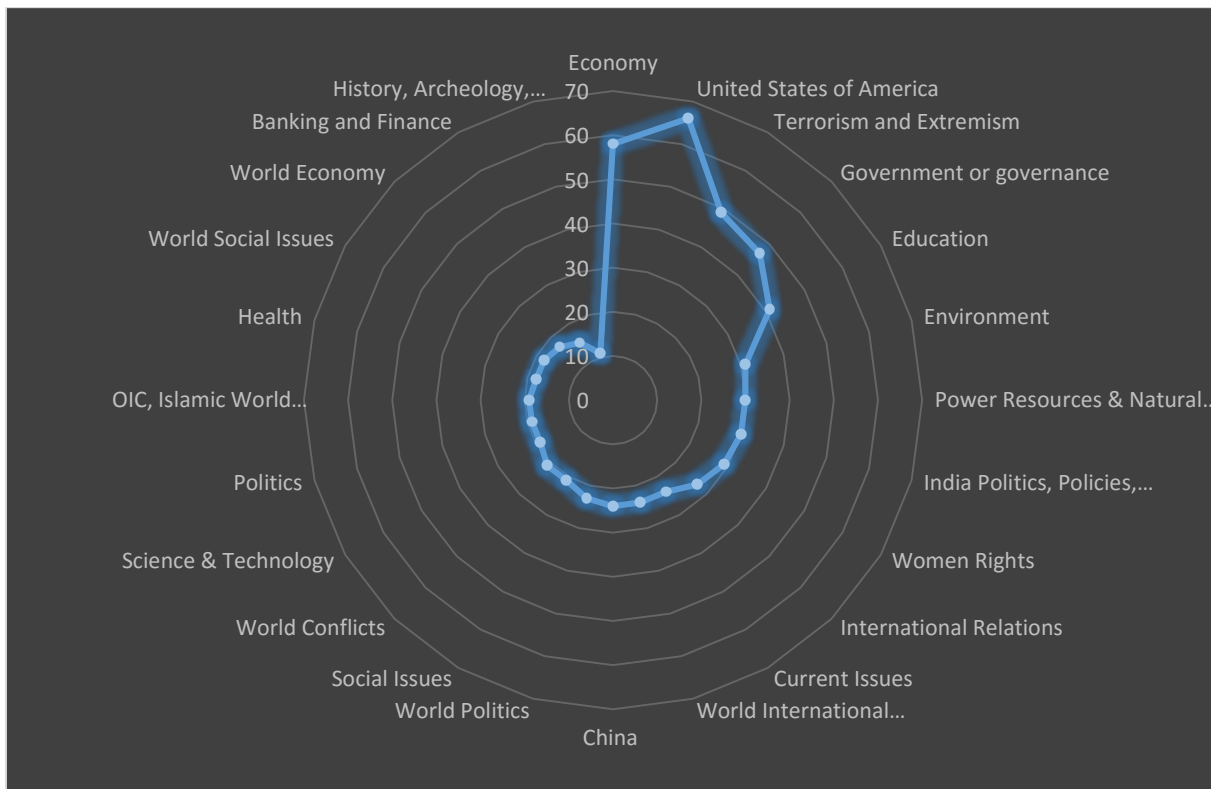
Economy
United States of America
Terrorism and Extremism
Government or governance
Education
Environment
Power Resources & Natural...
India Politics, Policies,...
Women Rights
International Relations
Current Issues
World International...
China
World Politics
Social Issues
World Conflicts
Science & Technology
Politics
OIC, Islamic World...
Health
World Social Issues
World Economy
Banking and Finance
History, Archeology,...

70
60
50
40
30
20
10
0